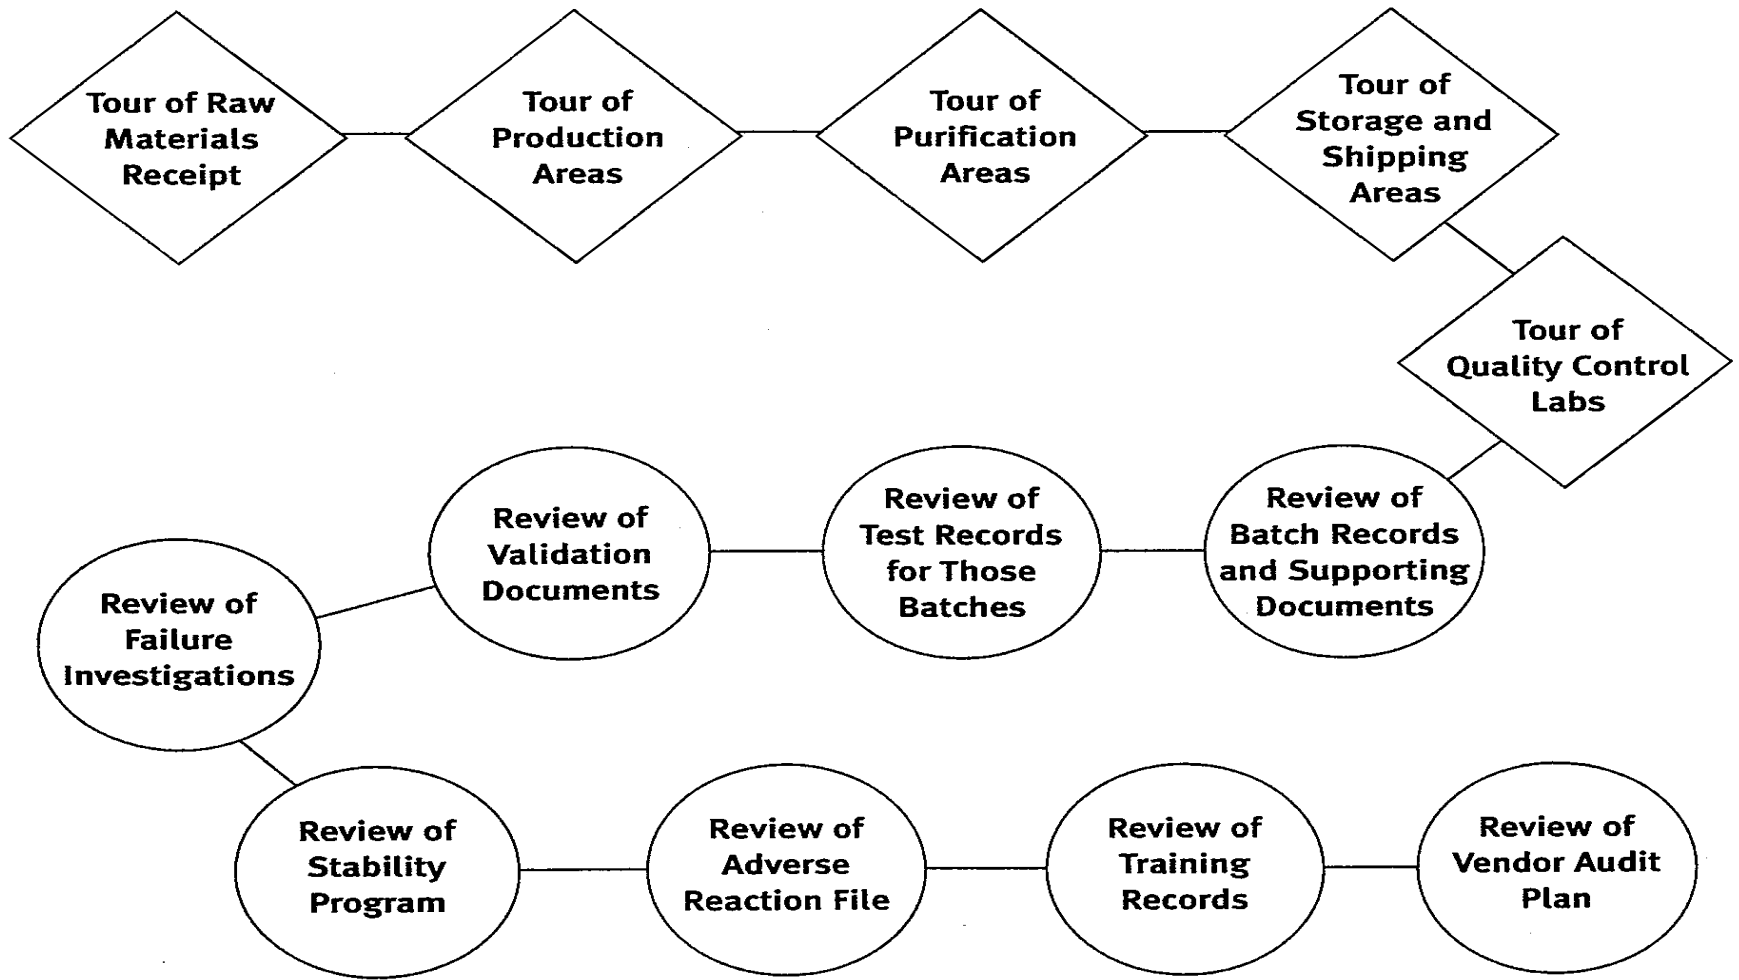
Tour of Raw Materials Receipt

Tour of Production Areas

Tour of Purification Areas

Tour of Storage and Shipping Areas

Tour of Quality Control Labs

Review of Batch Records and Supporting Documents

Review of Test Records for Those Batches

Review of Validation Documents

Review of Failure Investigations

Review of Stability Program

Review of Adverse Reaction File

Review of Training Records

Review of Vendor Audit Plan